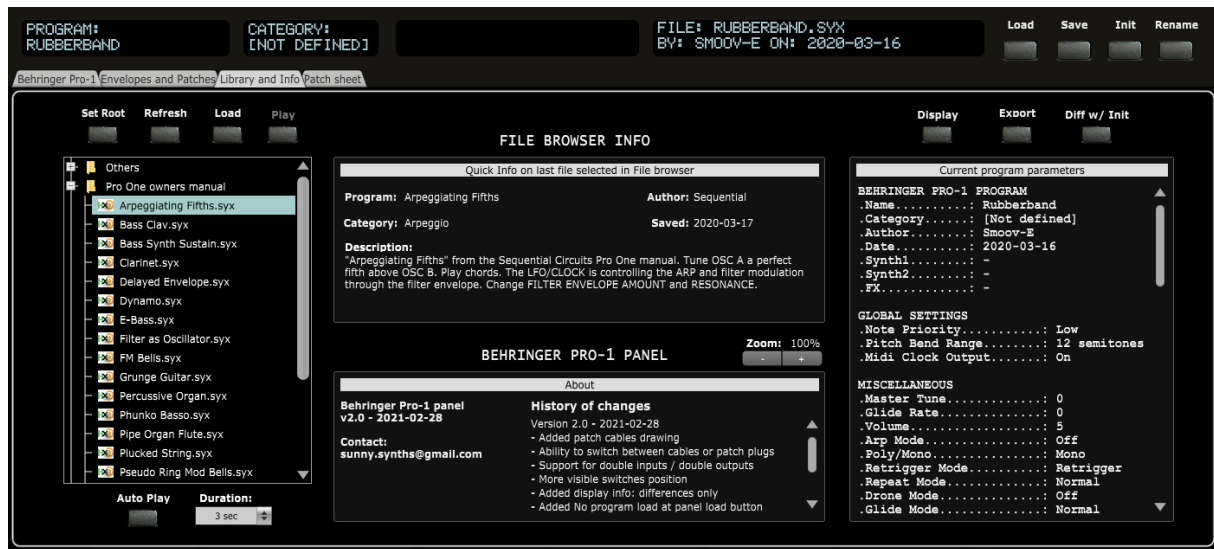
PROGRAM:
RUBBERBAND

CATEGORY:
[NOT DEFINED]

FILE: RUBBERBAND.SYX
BY: SMOOV-E ON: 2020-03-16

Load Save Init Rename

Behringer Pro-1 | Envelopes and Patches | Library and Info | Patch sheet

Set Root Refresh Load Play

FILE BROWSER INFO

Display Export Diff w/ Init

Others
Pro One owners manual
Arpeggiating Fifths.syx
Bass Clav.syx
Bass Synth Sustain.syx
Clarinet.syx
Delayed Envelope.syx
Dynamo.syx
E-Bass.syx
Filter as Oscillator.syx
FM Bells.syx
Grunge Guitar.syx
Percussive Organ.syx
Phunko Basso.syx
Pipe Organ Flute.syx
Plucked String.syx
Pseudo Ring Mod Bells.syx

Auto Play Duration:
3 sec

Quick Info on last file selected in File browser

Program: Arpeggiating Fifths
Author: Sequential
Category: Arpeggio
Saved: 2020-03-17

Description:
"Arpeggiating Fifths" from the Sequential Circuits Pro One manual. Tune OSC A a perfect fifth above OSC B. Play chords. The LFO/CLOCK is controlling the ARP and filter modulation through the filter envelope. Change FILTER ENVELOPE AMOUNT and RESONANCE.

BEHRINGER PRO-1 PANEL

Zoom: 100%
- +

About

Behringer Pro-1 panel
v2.0 - 2021-02-28

Contact:
sunny.synths@gmail.com

History of changes
Version 2.0 - 2021-02-28
- Added patch cables drawing
- Ability to switch between cables or patch plugs
- Support for double inputs / double outputs
- More visible switches position
- Added display info: differences only
- Added No program load at panel load button

Current program parameters

BEHRINGER PRO-1 PROGRAM
.Name..........: Rubberband
.Category......: [Not defined]
.Author........: Smoov-E
.Date..........: 2020-03-16
.Synth1........: -
.Synth2........: -
.FX............: -

GLOBAL SETTINGS
.Note Priority...........: Low
.Pitch Bend Range........: 12 semitones
.Midi Clock Output.......: On

MISCELLANEOUS
.Master Tune.............: 0
.Glide Rate..............: 0
.Volume..................: 5
.Arp Mode................: Off
.Poly/Mono...............: Mono
.Retrigger Mode..........: Retrigger
.Repeat Mode.............: Normal
.Drone Mode..............: Off
.Glide Mode..............: Normal